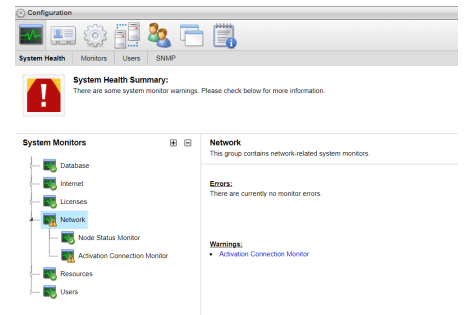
Configuration

System Health | Monitors | Users | SNMP

System Health Summary:
There are some system monitor warnings. Please check below for more information.

System Monitors

Database
Internet
Licenses
Network
Node Status Monitor
Activation Connection Monitor
Resources
Users

Network
This group contains network-related system monitors.

Errors:
There are currently no monitor errors.

Warnings:
• Activation Connection Monitor